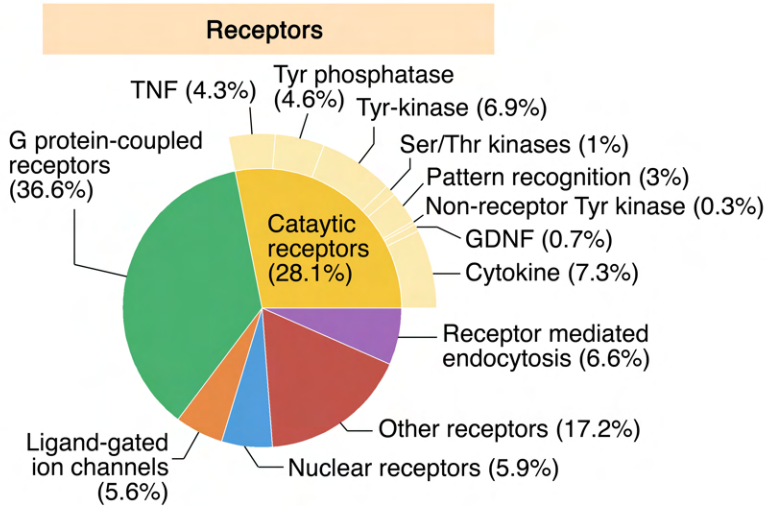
Receptors

TNF (4.3%)

Tyr phosphatase (4.6%)

Tyr-kinase (6.9%)

Ser/Thr kinases (1%)

Pattern recognition (3%)

Non-receptor Tyr kinase (0.3%)

GDNF (0.7%)

Cytokine (7.3%)

G protein-coupled receptors (36.6%)

Cataytic receptors (28.1%)

Receptor mediated endocytosis (6.6%)

Other receptors (17.2%)

Nuclear receptors (5.9%)

Ligand-gated ion channels (5.6%)